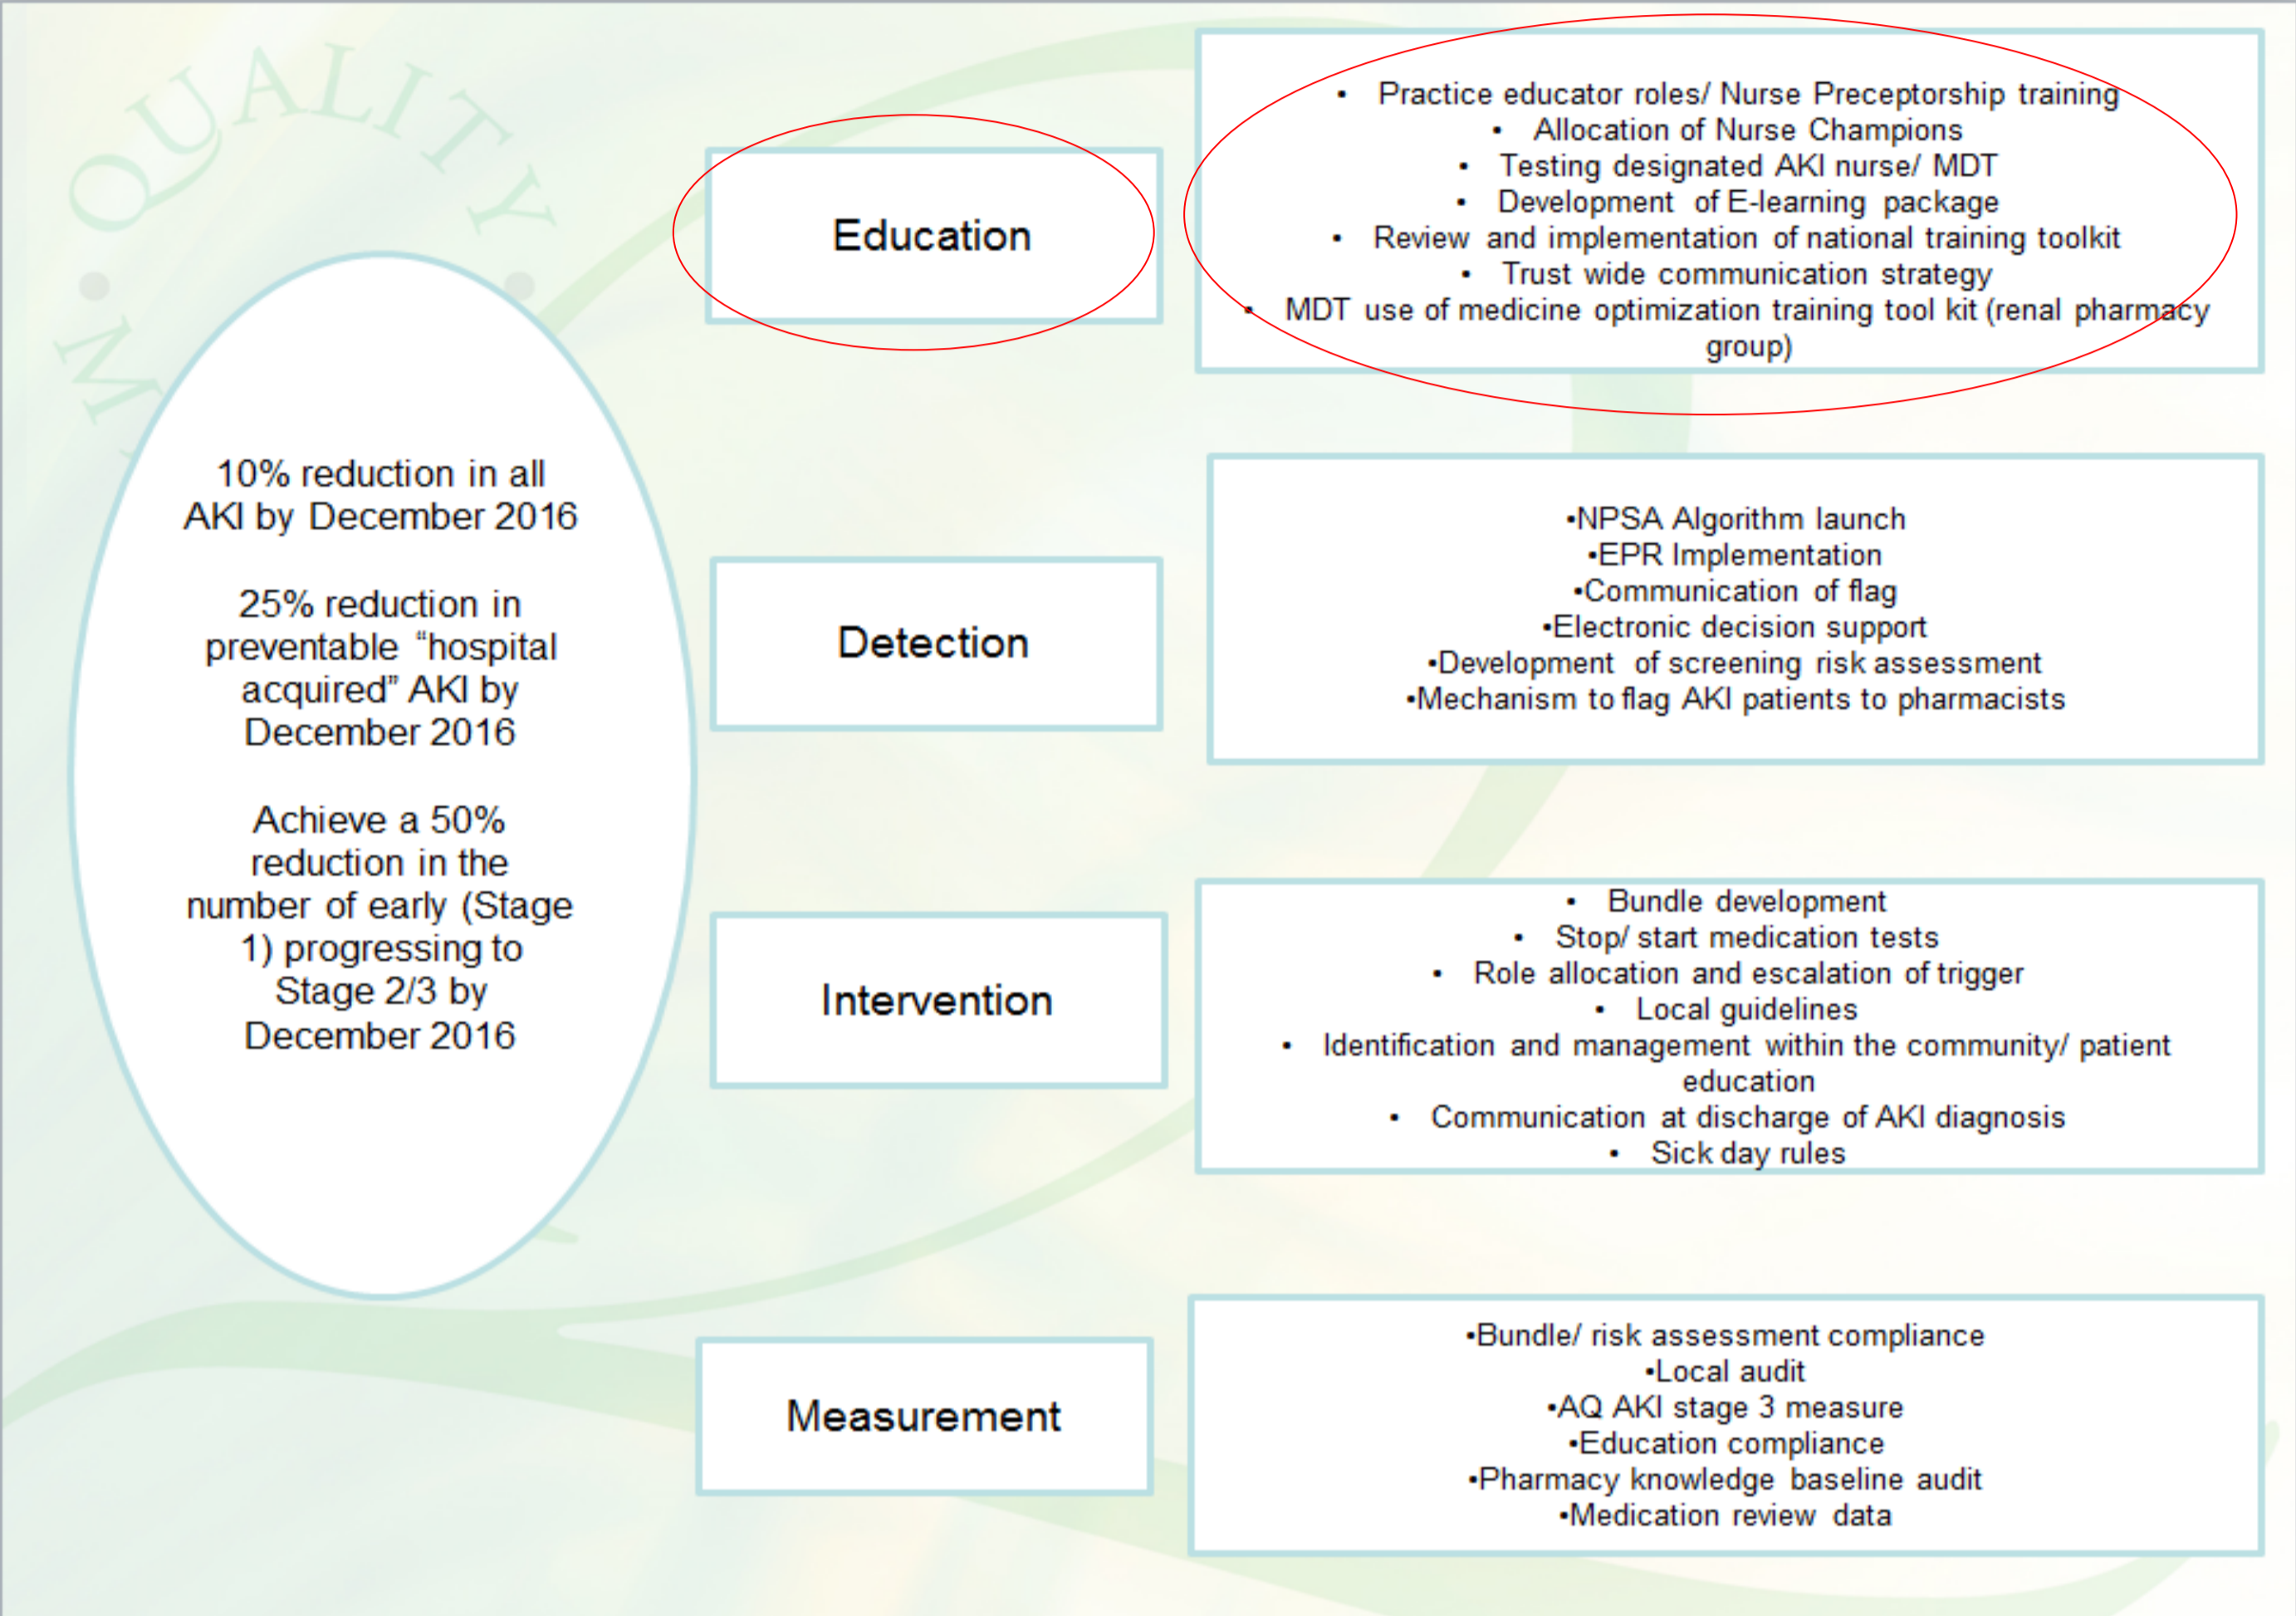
QUALITY

10% reduction in all AKI by December 2016

25% reduction in preventable "hospital acquired" AKI by December 2016

Achieve a 50% reduction in the number of early (Stage 1) progressing to Stage 2/3 by December 2016

Education

• Practice educator roles/ Nurse Preceptorship training
• Allocation of Nurse Champions
• Testing designated AKI nurse/ MDT
• Development of E-learning package
• Review and implementation of national training toolkit
• Trust wide communication strategy
• MDT use of medicine optimization training tool kit (renal pharmacy group)

Detection

•NPSA Algorithm launch
•EPR Implementation
•Communication of flag
•Electronic decision support
•Development of screening risk assessment
•Mechanism to flag AKI patients to pharmacists

Intervention

• Bundle development
• Stop/ start medication tests
• Role allocation and escalation of trigger
• Local guidelines
• Identification and management within the community/ patient education
• Communication at discharge of AKI diagnosis
• Sick day rules

Measurement

•Bundle/ risk assessment compliance
•Local audit
•AQ AKI stage 3 measure
•Education compliance
•Pharmacy knowledge baseline audit
•Medication review data